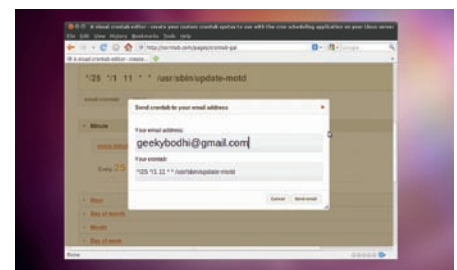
A visual crontab editor - create your custom crontab syntax to use with the cron scheduling application on your Linux server

File Edit View History Bookmarks Tools Help

http://corntab.com/pages/crontab-gui

A visual crontab editor - create...

*/25 */1 11 * * /usr/sbin/update-motd

Send crontab to your email address

Your email address:

geekybodhi@gmail.com

Your crontab:

*/25 */1 11 * * /usr/sbin/update-motd

Cancel

Send email

Minute

Every 25

Hour

Day of month

Month

Day of week

Done